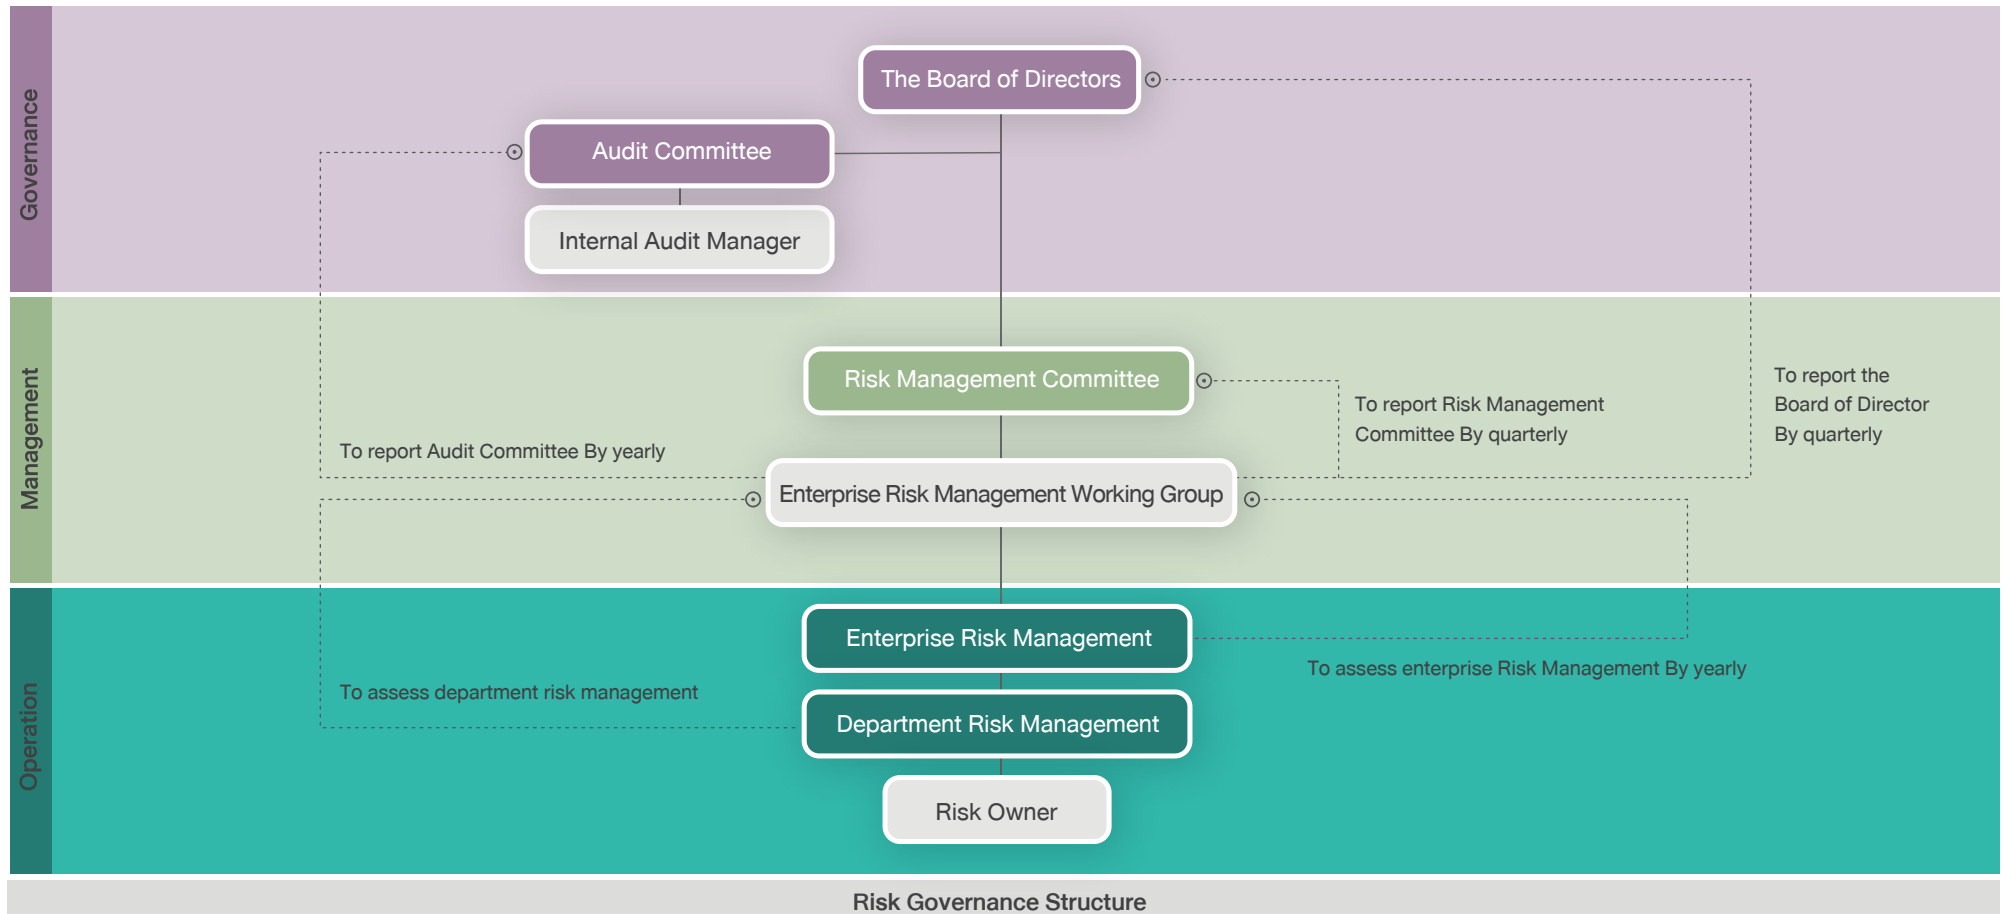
Governance

The Board of Directors

Audit Committee

Internal Audit Manager

Management

Risk Management Committee

To report Risk Management Committee By quarterly

To report the Board of Director By quarterly

To report Audit Committee By yearly

Enterprise Risk Management Working Group

Operation

Enterprise Risk Management

To assess enterprise Risk Management By yearly

To assess department risk management

Department Risk Management

Risk Owner

Risk Governance Structure